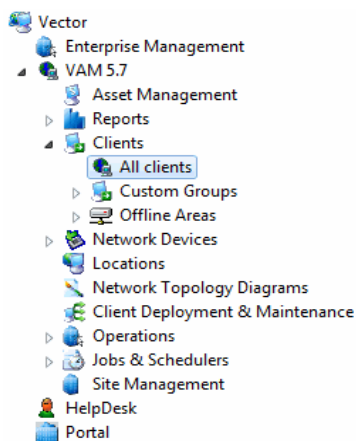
Vector
Enterprise Management
VAM 5.7
Asset Management
Reports
Clients
All clients
Custom Groups
Offline Areas
Network Devices
Locations
Network Topology Diagrams
Client Deployment & Maintenance
Operations
Jobs & Schedulers
Site Management
HelpDesk
Portal